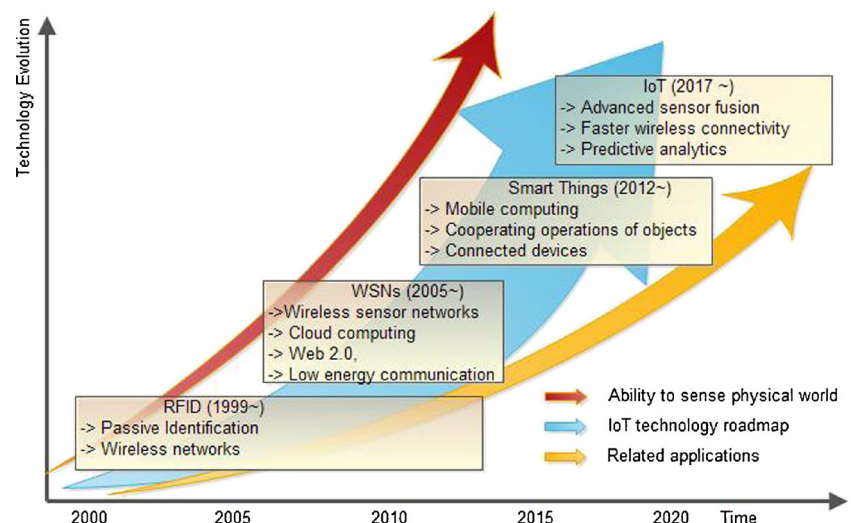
Technology Evolution

IoT (2017 ~)
-> Advanced sensor fusion
-> Faster wireless connectivity
-> Predictive analytics

Smart Things (2012~)
-> Mobile computing
-> Cooperating operations of objects
-> Connected devices

WSNs (2005~)
->Wireless sensor networks
-> Cloud computing
-> Web 2.0,
-> Low energy communication

RFID (1999~)
-> Passive Identification
-> Wireless networks

Ability to sense physical world
IoT technology roadmap
Related applications

2000 2005 2010 2015 2020 Time